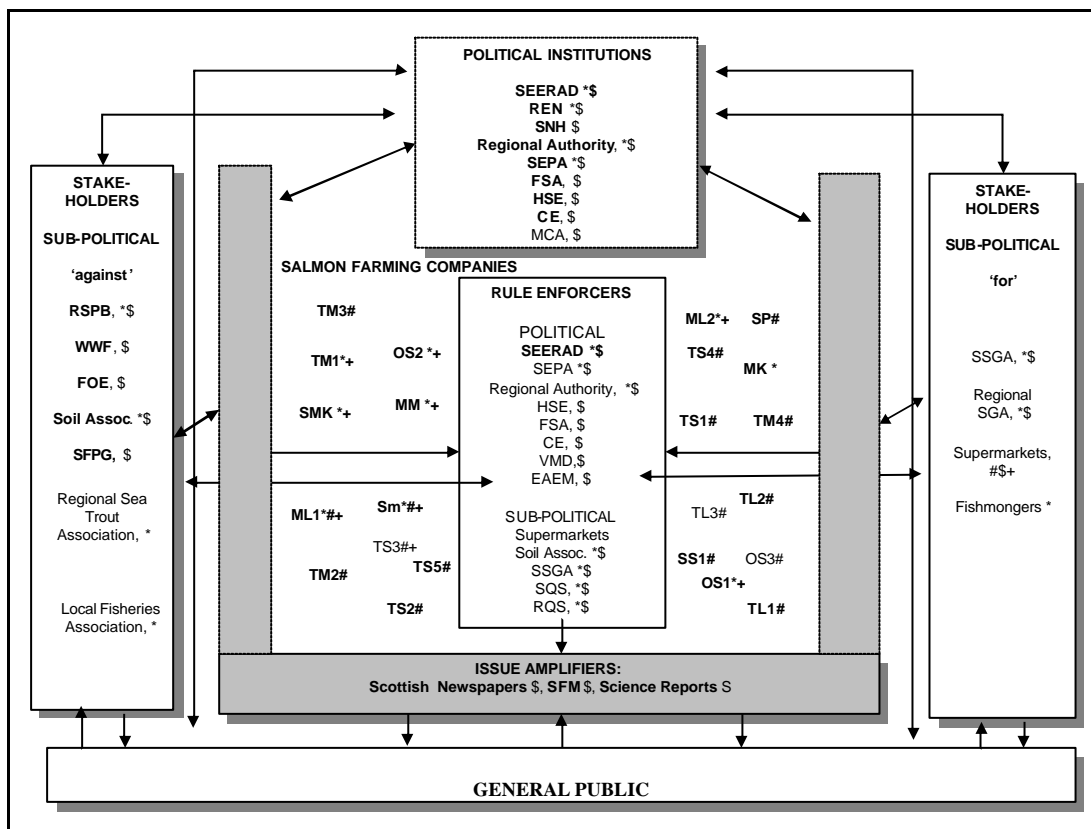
POLITICAL INSTITUTIONS

SEERAD *$
REN *$
SNH $
Regional Authority, *$
SEPA *$
FSA, $
HSE, $
CE, $
MCA, $

STAKE-HOLDERS

SUB-POLITICAL

'against'

RSPB, *$

WWF, $

FOE, $

Soil Assoc. *$

SFPG, $

Regional Sea Trout Association, *

Local Fisheries Association, *

SALMON FARMING COMPANIES

TM3#

TM1*+

OS2 *+

SMK *+

MM *+

ML1*#+

Sm*#+

TS3#+

TM2#

TS5#

TS2#

RULE ENFORCERS

POLITICAL
SEERAD *$
SEPA *$
Regional Authority, *$
HSE, $
FSA, $
CE, $
VMD,$
EAEM, $

SUB-POLITICAL
Supermarkets
Soil Assoc. *$
SSGA *$
SQS, *$
RQS, *$

ML2*+

SP#

TS4#

MK *

TS1#

TM4#

TL2#

TL3#

SS1#

OS3#

OS1*+

TL1#

STAKE-HOLDERS

SUB-POLITICAL

'for'

SSGA, *$

Regional SGA, *$

Supermarkets, #$+

Fishmongers *

ISSUE AMPLIFIERS:
Scottish Newspapers $, SFM $, Science Reports S

GENERAL PUBLIC